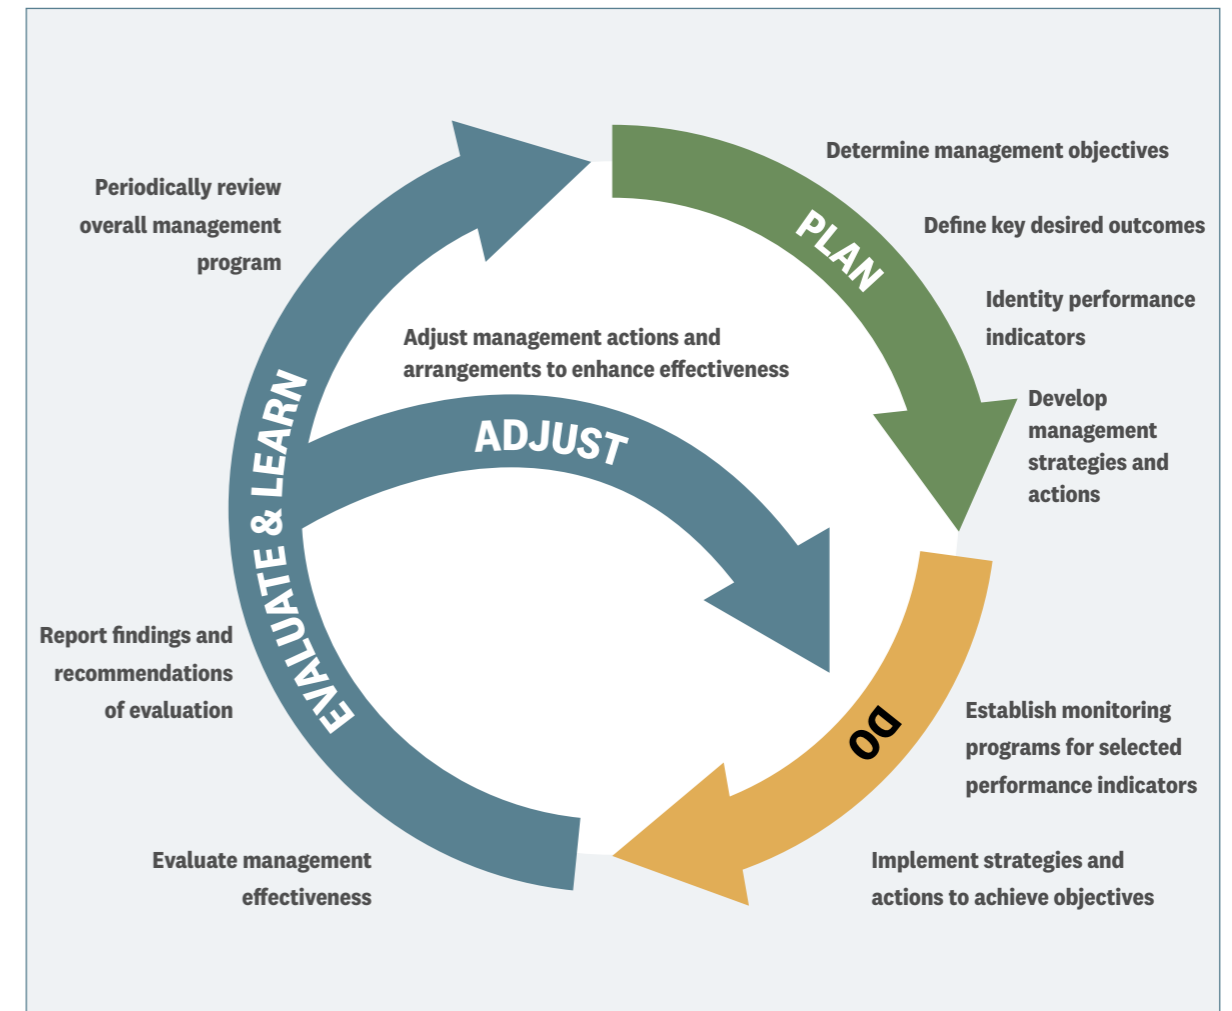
PLAN

Determine management objectives

Define key desired outcomes

Identity performance indicators

Develop management strategies and actions

DO

Establish monitoring programs for selected performance indicators

Implement strategies and actions to achieve objectives

EVALUATE & LEARN

Evaluate management effectiveness

Report findings and recommendations of evaluation

Periodically review overall management program

ADJUST

Adjust management actions and arrangements to enhance effectiveness